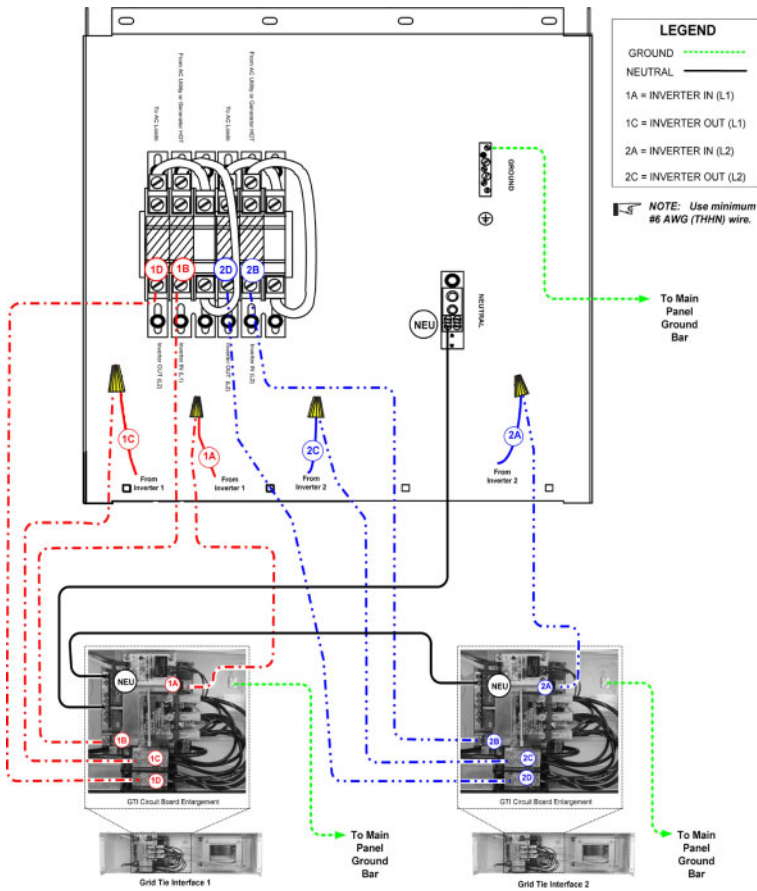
LEGEND

GROUND

NEUTRAL

1A = INVERTER IN (L1)

1C = INVERTER OUT (L1)

2A = INVERTER IN (L2)

2C = INVERTER OUT (L2)

NOTE: Use minimum #6 AWG (THHN) wire.

From AC Utility or Generator HOT

To AC Loads

To AC Loads

From AC Utility or Generator HOT

GROUND

NEUTRAL

NEU

1D

1B

2D

2B

Inverter OUT (L2)

Inverter IN (L1)

Inverter OUT (L2)

Inverter IN (L2)

1C

1A

2C

2A

From Inverter 1

From Inverter 1

From Inverter 2

From Inverter 2

To Main Panel Ground Bar

NEU

1A

1B

1C

1D

GTI Circuit Board Enlargement

NEU

2A

2B

2C

2D

GTI Circuit Board Enlargement

To Main Panel Ground Bar

To Main Panel Ground Bar

Grid Tie Interface 1

Grid Tie Interface 2